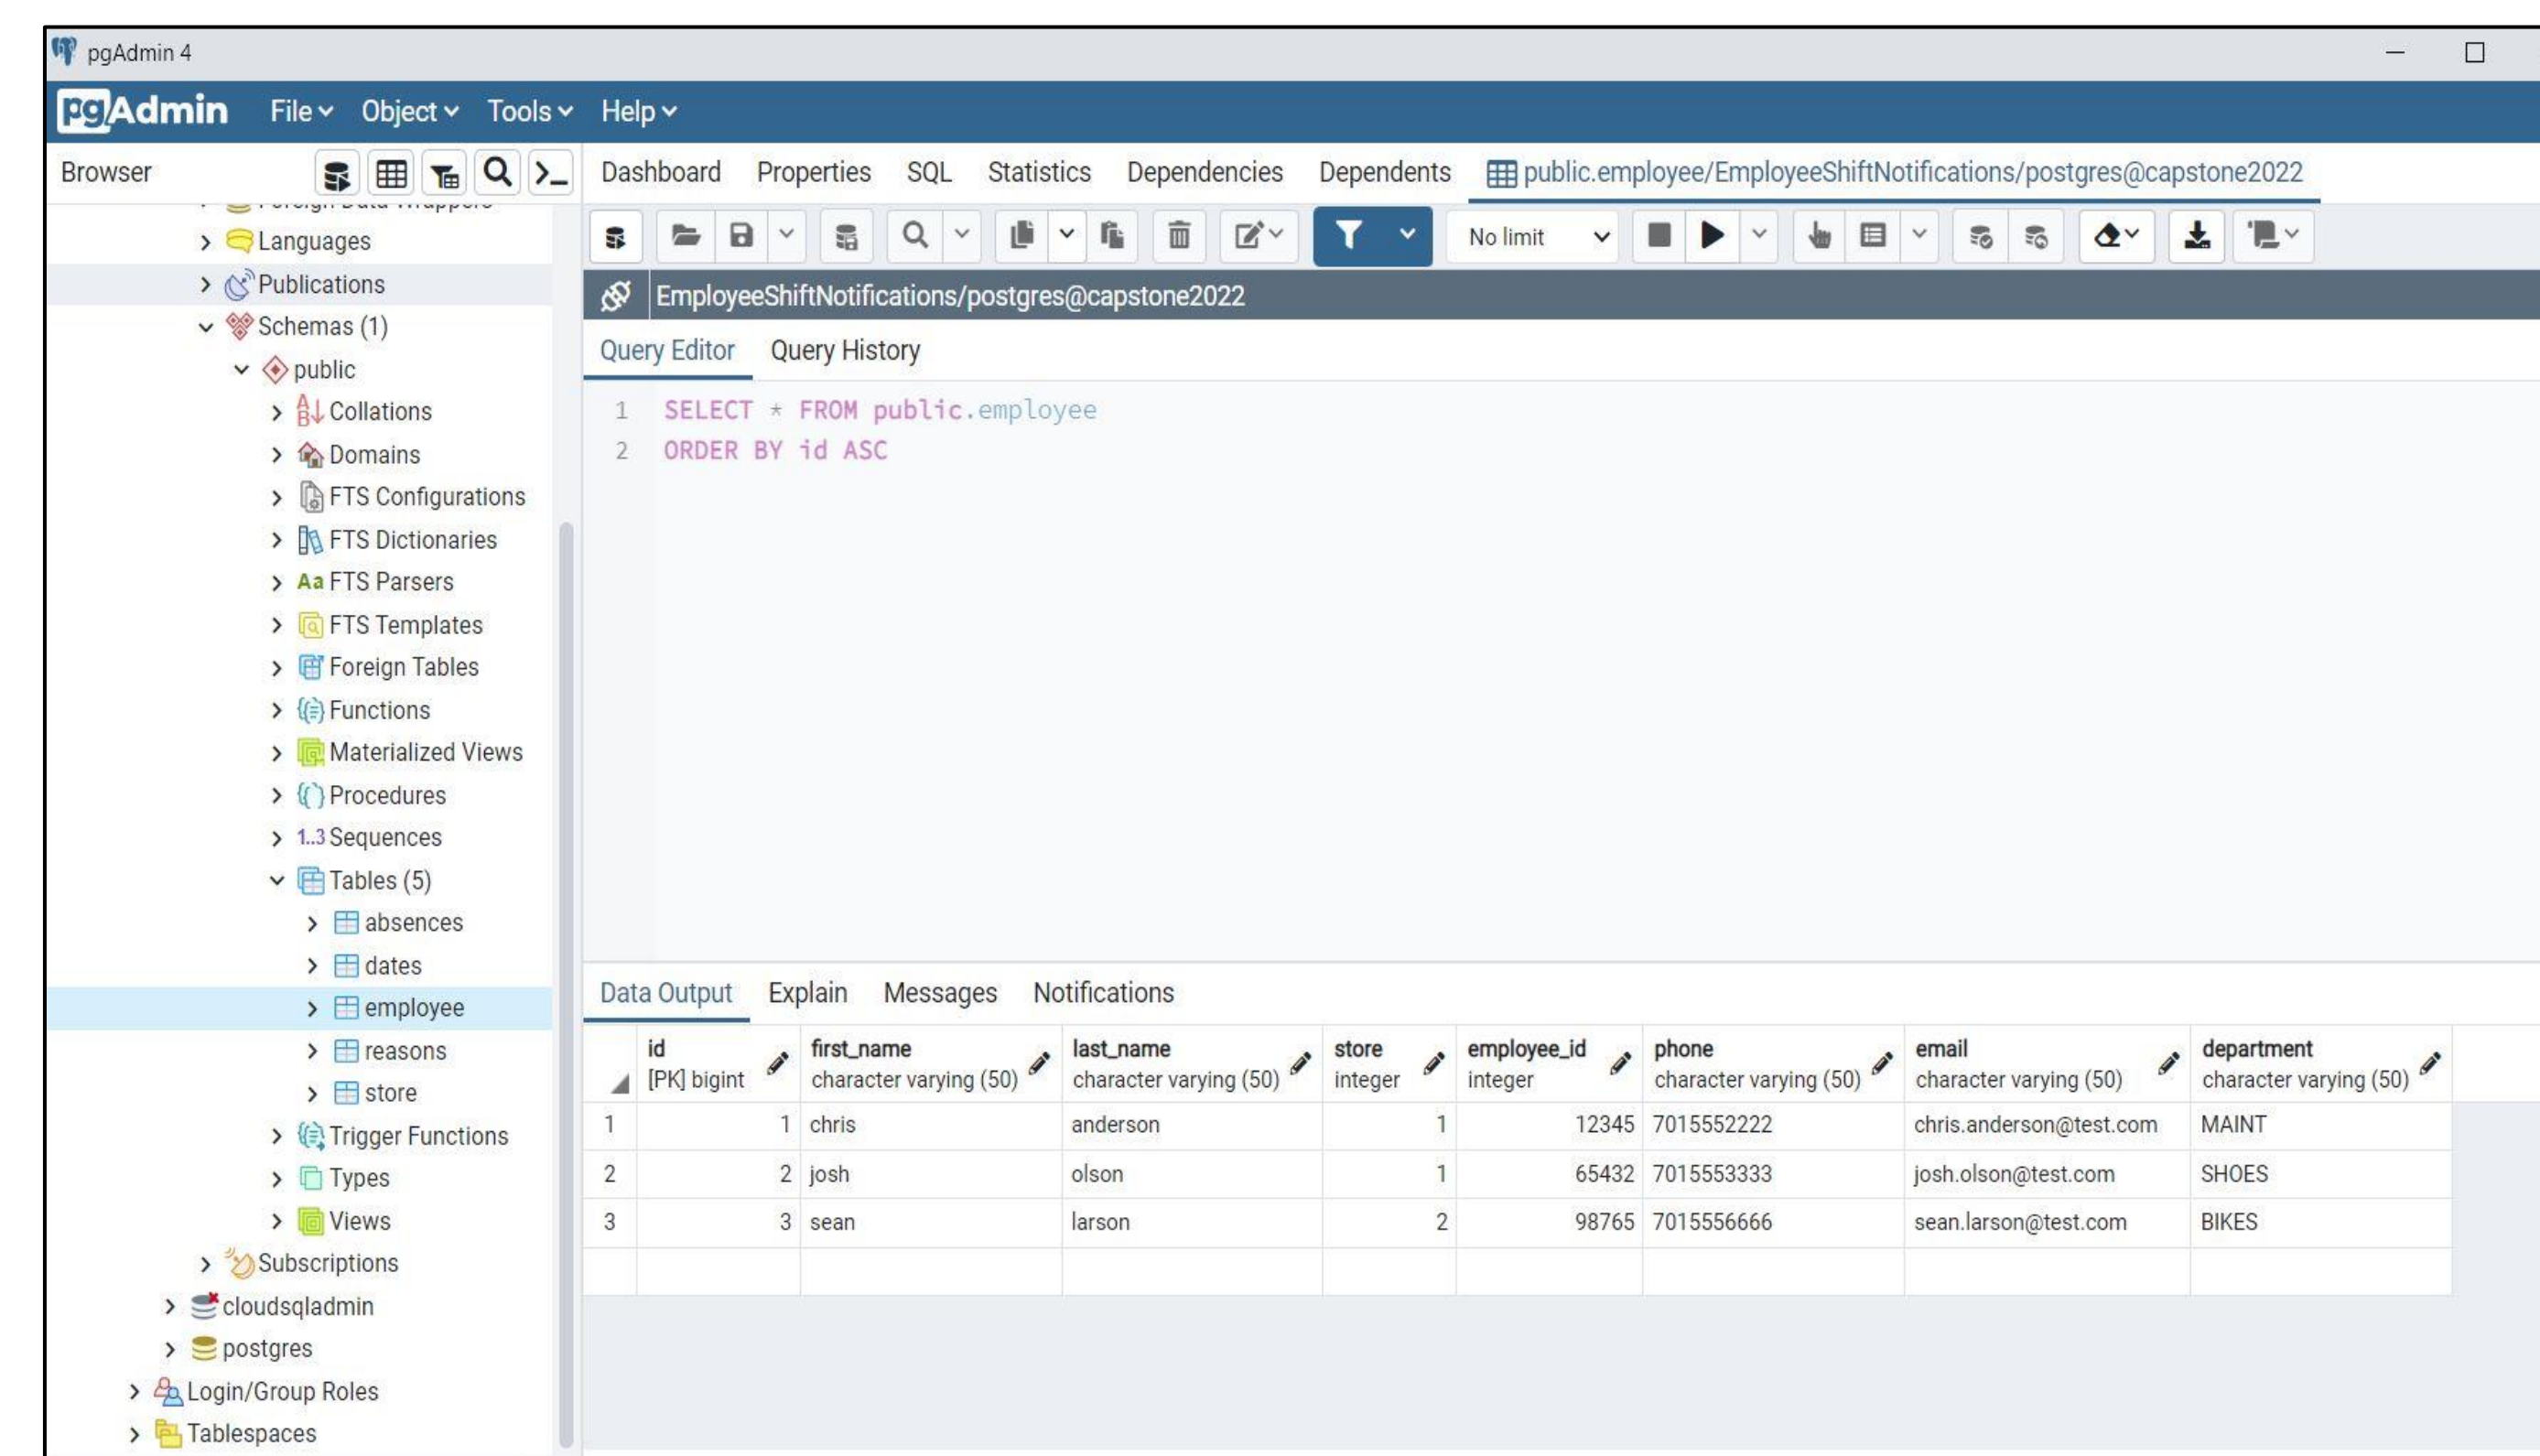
pgAdmin 4

pgAdmin File Object Tools Help

Browser

Dashboard Properties SQL Statistics Dependencies Dependents public.employee/EmployeeShiftNotifications/postgres@capstone2022

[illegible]
Languages
Publications
Schemas (1)
public
Collations
Domains
FTS Configurations
FTS Dictionaries
FTS Parsers
FTS Templates
Foreign Tables
Functions
Materialized Views
Procedures
Sequences
Tables (5)
absences
dates
employee
reasons
store
Trigger Functions
Types
Views
Subscriptions
cloudsqladmin
postgres
Login/Group Roles
Tablespaces

No limit

EmployeeShiftNotifications/postgres@capstone2022

Query Editor Query History

1 SELECT * FROM public.employee
2 ORDER BY id ASC

Data Output Explain Messages Notifications

| | id [PK] bigint | first_name character varying (50) | last_name character varying (50) | store integer | employee_id integer | phone character varying (50) | email character varying (50) | department character varying (50) |
|---|---|---|---|---|---|---|---|---|
| 1 | 1 | chris | anderson | 1 | 12345 | 7015552222 | chris.anderson@test.com | MAINT |
| 2 | 2 | josh | olson | 1 | 65432 | 7015553333 | josh.olson@test.com | SHOES |
| 3 | 3 | sean | larson | 2 | 98765 | 7015556666 | sean.larson@test.com | BIKES |